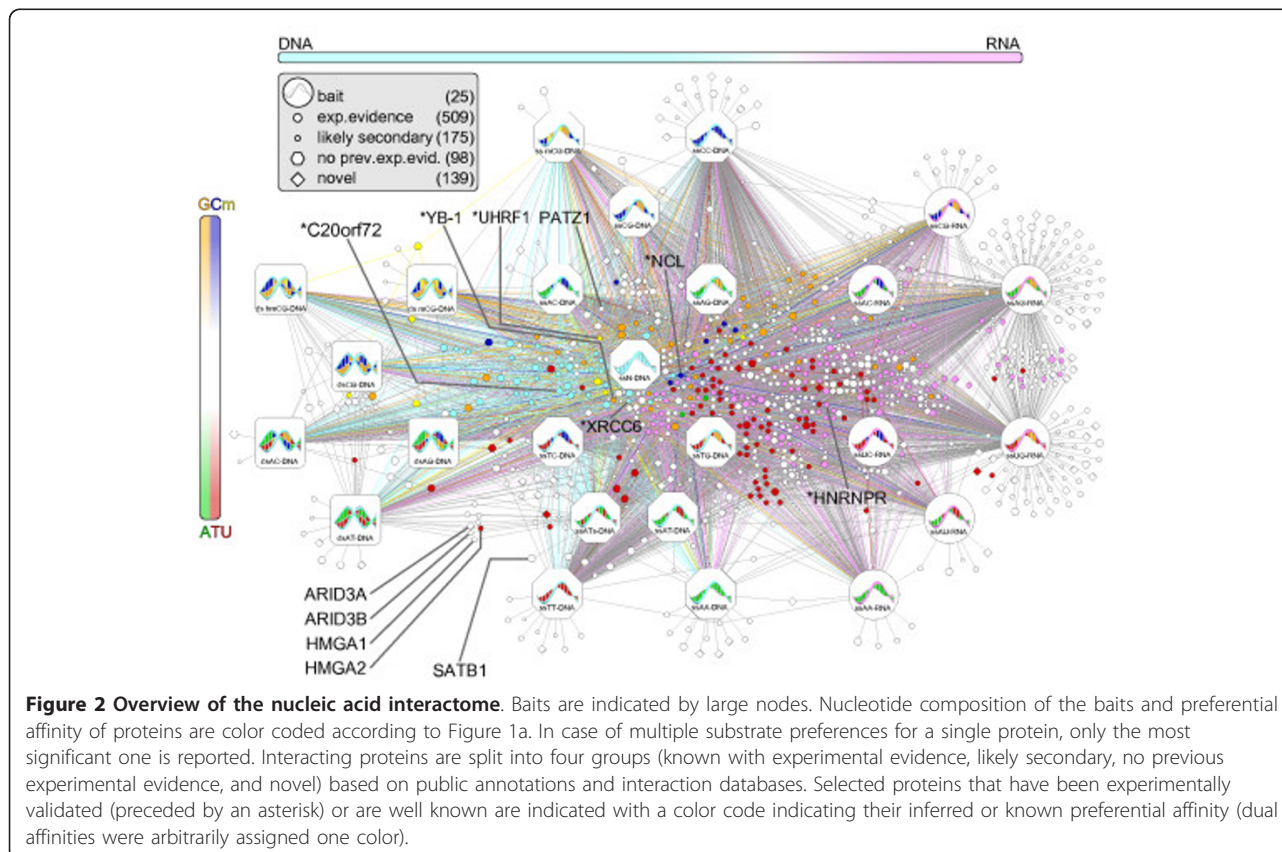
DNA RNA

bait (25)
exp.evidence (509)
likely secondary (175)
no prev.exp.evid. (98)
novel (139)

GCm

ATU

*C20orf72 *YB-1 *UHRF1 PATZ1

*NCL

*XRCC6

*HNRNPR

ARID3A
ARID3B
HMGA1
HMGA2

SATB1

**Figure 2 Overview of the nucleic acid interactome**. Baits are indicated by large nodes. Nucleotide composition of the baits and preferential affinity of proteins are color coded according to Figure 1a. In case of multiple substrate preferences for a single protein, only the most significant one is reported. Interacting proteins are split into four groups (known with experimental evidence, likely secondary, no previous experimental evidence, and novel) based on public annotations and interaction databases. Selected proteins that have been experimentally validated (preceded by an asterisk) or are well known are indicated with a color code indicating their inferred or known preferential affinity (dual affinities were arbitrarily assigned one color).